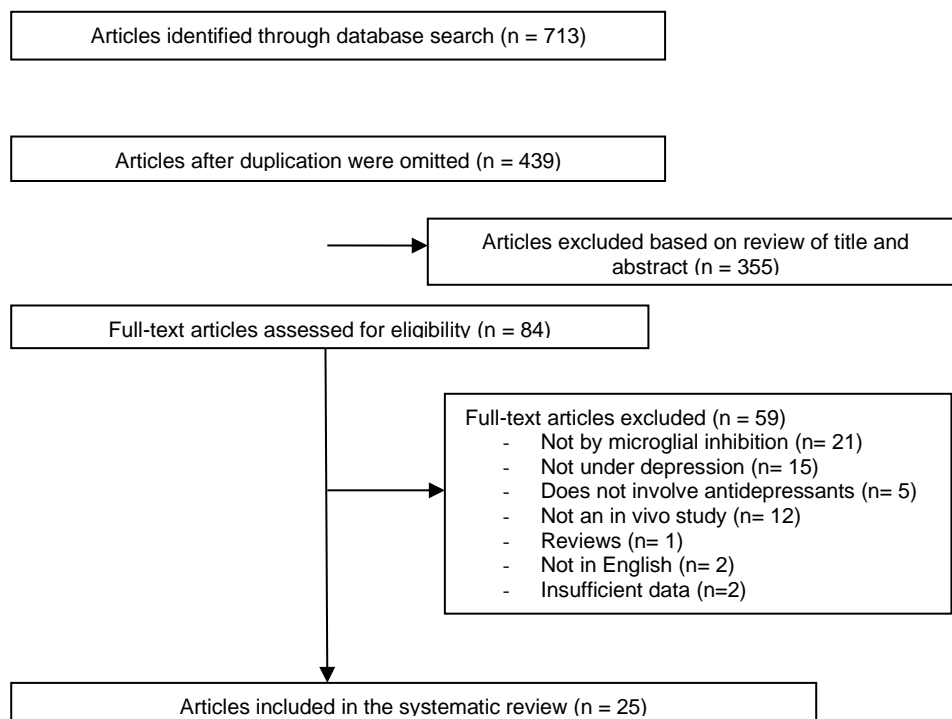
Articles identified through database search (n = 713)

Articles after duplication were omitted (n = 439)

Articles excluded based on review of title and abstract (n = 355)

Full-text articles assessed for eligibility (n = 84)

Full-text articles excluded (n = 59)
- Not by microglial inhibition (n= 21)
- Not under depression (n= 15)
- Does not involve antidepressants (n= 5)
- Not an in vivo study (n= 12)
- Reviews (n= 1)
- Not in English (n= 2)
- Insufficient data (n=2)

Articles included in the systematic review (n = 25)